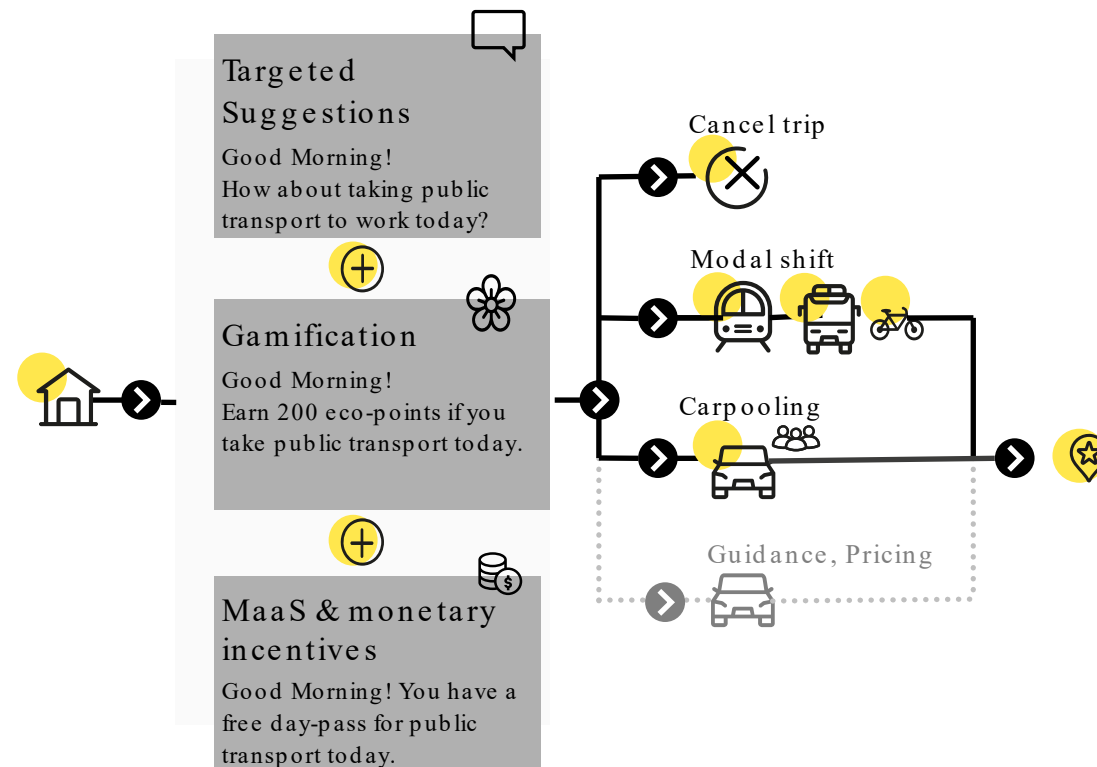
Targeted Suggestions

Good Morning!
How about taking public transport to work today?

Gamification

Good Morning!
Earn 200 eco-points if you take public transport today.

MaaS & monetary incentives

Good Morning! You have a free day-pass for public transport today.

Cancel trip

Modal shift

Carpooling

Guidance, Pricing